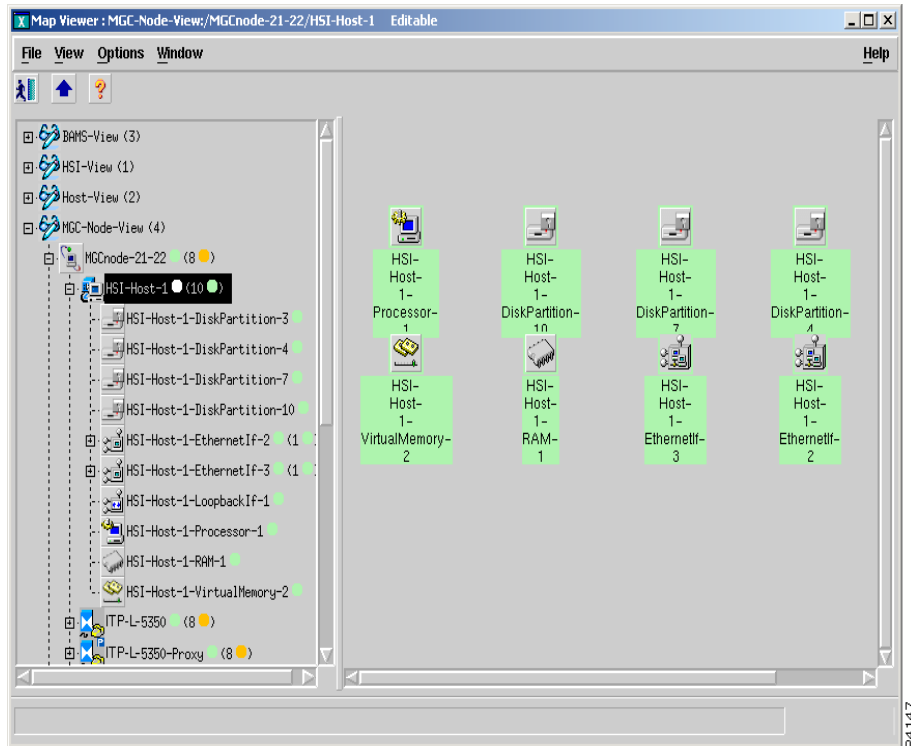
Map Viewer : MGC-Node-View:/MGCnode-21-22/HSI-Host-1 Editable

File View Options Window Help

BAMS-View (3)
HSI-View (1)
Host-View (2)
MGC-Node-View (4)
MGCnode-21-22 (8)
HSI-Host-1 (10)
HSI-Host-1-DiskPartition-3
HSI-Host-1-DiskPartition-4
HSI-Host-1-DiskPartition-7
HSI-Host-1-DiskPartition-10
HSI-Host-1-EthernetIf-2 (1
HSI-Host-1-EthernetIf-3 (1
HSI-Host-1-LoopbackIf-1
HSI-Host-1-Processor-1
HSI-Host-1-RAM-1
HSI-Host-1-VirtualMemory-2
ITP-L-5350 (8)
ITP-L-5350-Proxy (8)

HSI-Host-1-Processor-1
HSI-Host-1-DiskPartition-10
HSI-Host-1-DiskPartition-7
HSI-Host-1-DiskPartition-4
HSI-Host-1-VirtualMemory-2
HSI-Host-1-RAM-1
HSI-Host-1-EthernetIf-3
HSI-Host-1-EthernetIf-2

94147